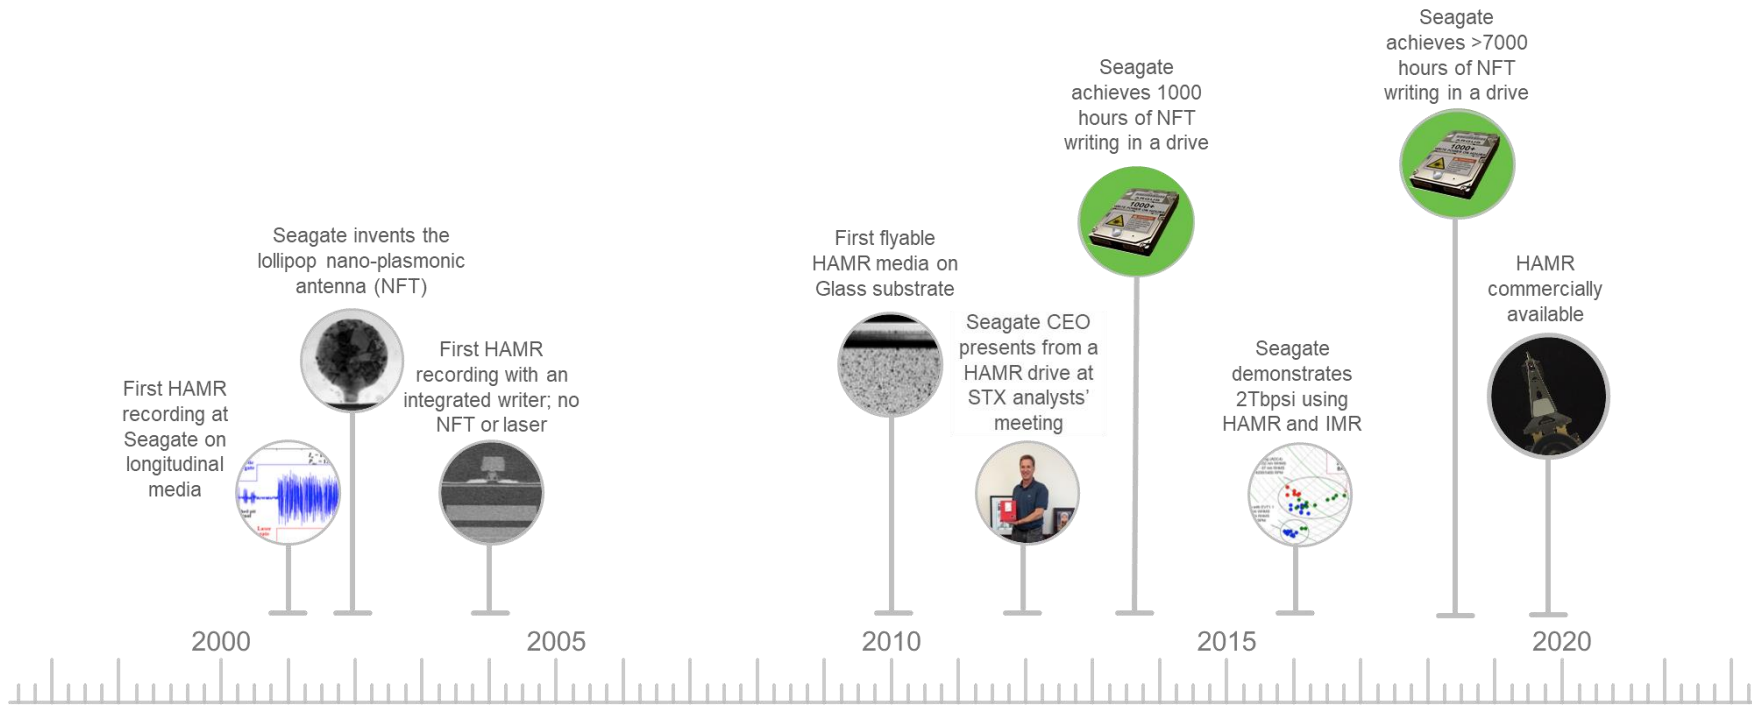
First HAMR recording at Seagate on longitudinal media

Seagate invents the lollipop nano-plasmonic antenna (NFT)

First HAMR recording with an integrated writer; no NFT or laser

First flyable HAMR media on Glass substrate

Seagate CEO presents from a HAMR drive at STX analysts' meeting

Seagate achieves 1000 hours of NFT writing in a drive

Seagate demonstrates 2Tbpsi using HAMR and IMR

Seagate achieves >7000 hours of NFT writing in a drive

HAMR commercially available

2000

2005

2010

2015

2020